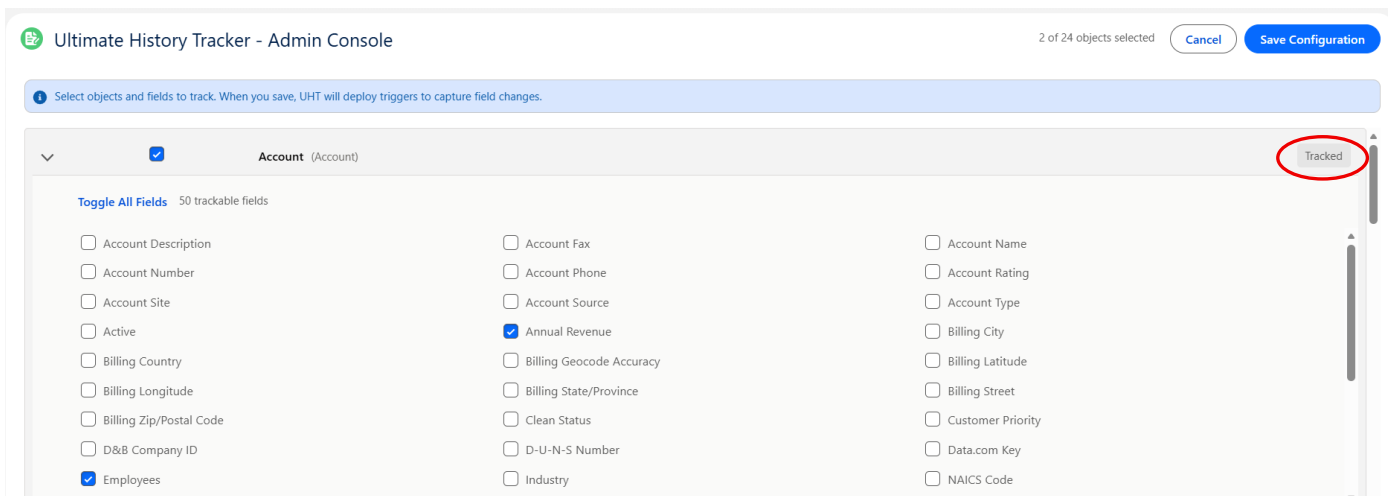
Ultimate History Tracker - Admin Console

2 of 24 objects selected

Cancel

Save Configuration

Select objects and fields to track. When you save, UHT will deploy triggers to capture field changes.

Account (Account)

Tracked

Toggle All Fields 50 trackable fields

Account Description
Account Fax
Account Name
Account Number
Account Phone
Account Rating
Account Site
Account Source
Account Type
Active
Annual Revenue
Billing City
Billing Country
Billing Geocode Accuracy
Billing Latitude
Billing Longitude
Billing State/Province
Billing Street
Billing Zip/Postal Code
Clean Status
Customer Priority
D&B Company ID
D-U-N-S Number
Data.com Key
Employees
Industry
NAICS Code